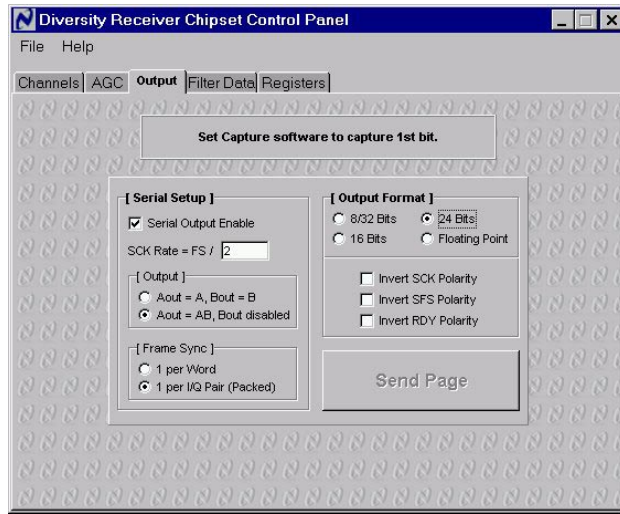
Diversity Receiver Chipset Control Panel

File Help

Channels AGC Output Filter Data Registers

Set Capture software to capture 1st bit.

[ Serial Setup ]

Serial Output Enable

SCK Rate = FS / 2

[ Output ]

Aout = A, Bout = B

Aout = AB, Bout disabled

[ Frame Sync ]

1 per Word

1 per I/Q Pair (Packed)

[ Output Format ]

8/32 Bits

24 Bits

16 Bits

Floating Point

Invert SCK Polarity

Invert SFS Polarity

Invert RDY Polarity

Send Page